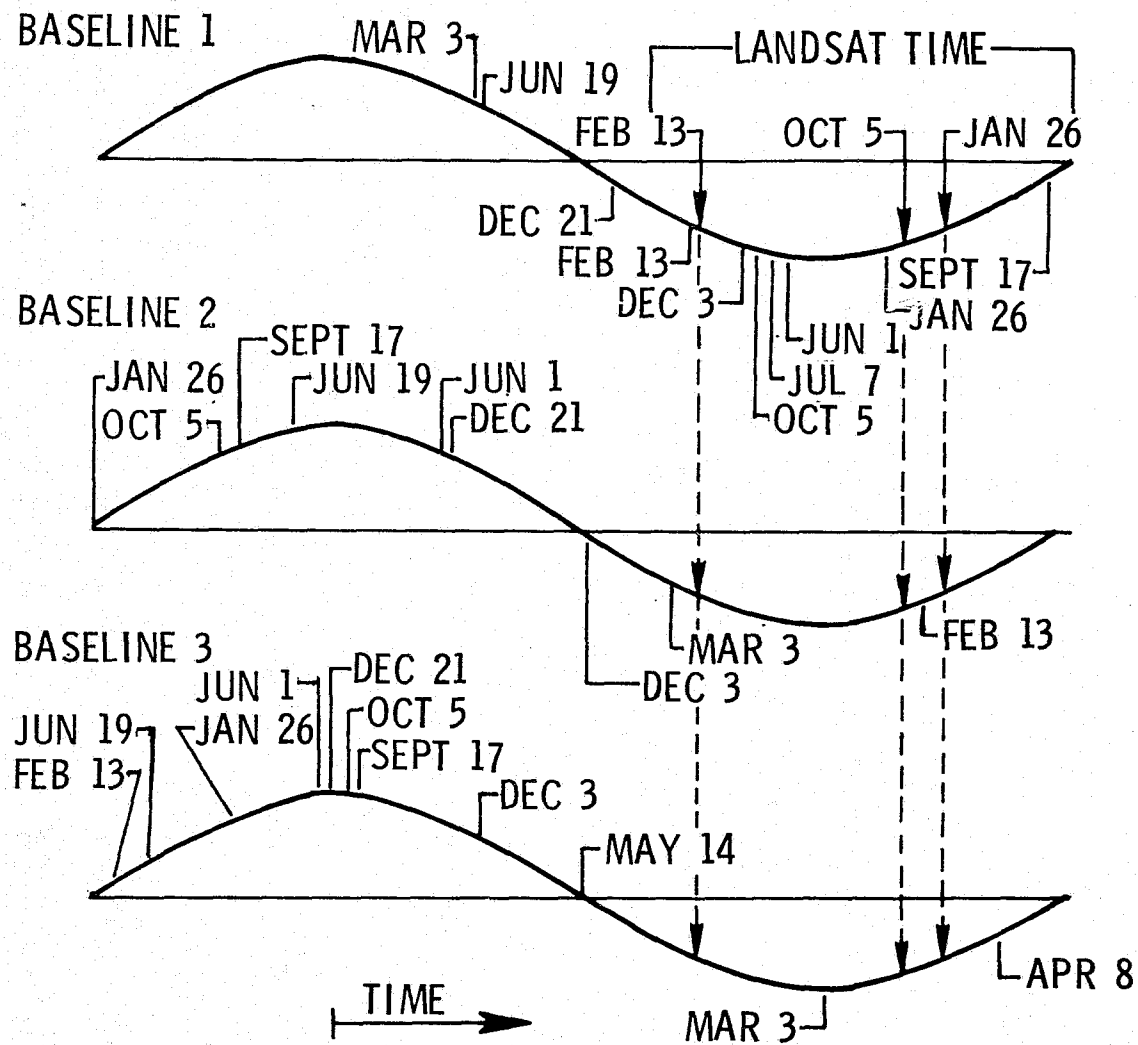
BASELINE 1
MAR 3
JUN 19
LANDSAT TIME
FEB 13
OCT 5
JAN 26
DEC 21
FEB 13
DEC 3
SEPT 17
JAN 26
JUN 1
JUL 7
OCT 5

BASELINE 2
SEPT 17
JAN 26
JUN 19
JUN 1
OCT 5
DEC 21
MAR 3
FEB 13
DEC 3

BASELINE 3
JUN 1
DEC 21
JUN 19
JAN 26
OCT 5
SEPT 17
FEB 13
DEC 3
MAY 14
APR 8
MAR 3

TIME